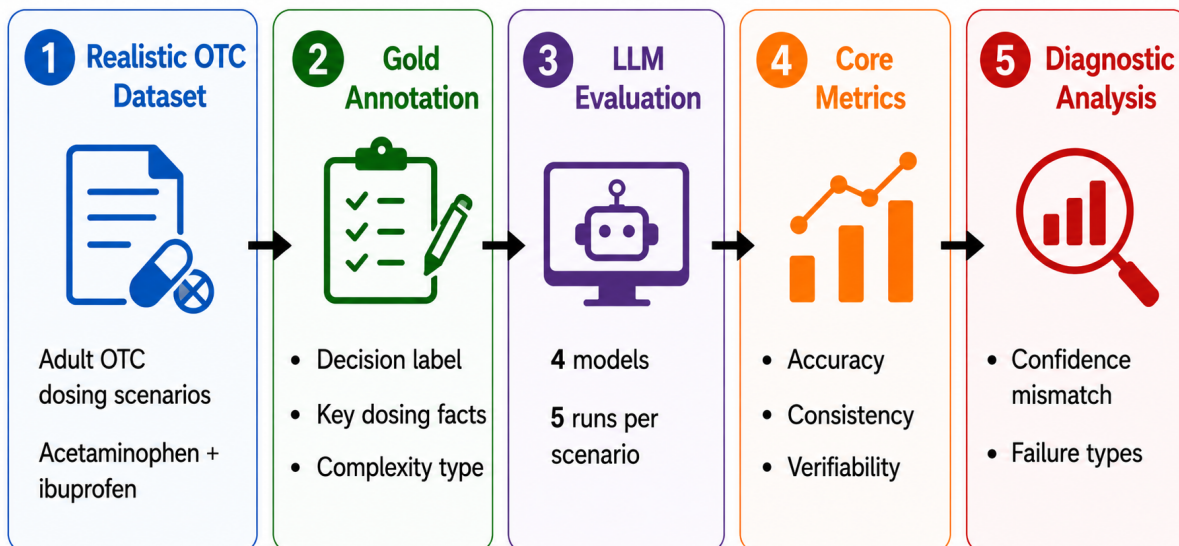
1 Realistic OTC Dataset

Adult OTC dosing scenarios

Acetaminophen + ibuprofen

2 Gold Annotation

• Decision label
• Key dosing facts
• Complexity type

3 LLM Evaluation

4 models

5 runs per scenario

4 Core Metrics

• Accuracy
• Consistency
• Verifiability

5 Diagnostic Analysis

• Confidence mismatch
• Failure types